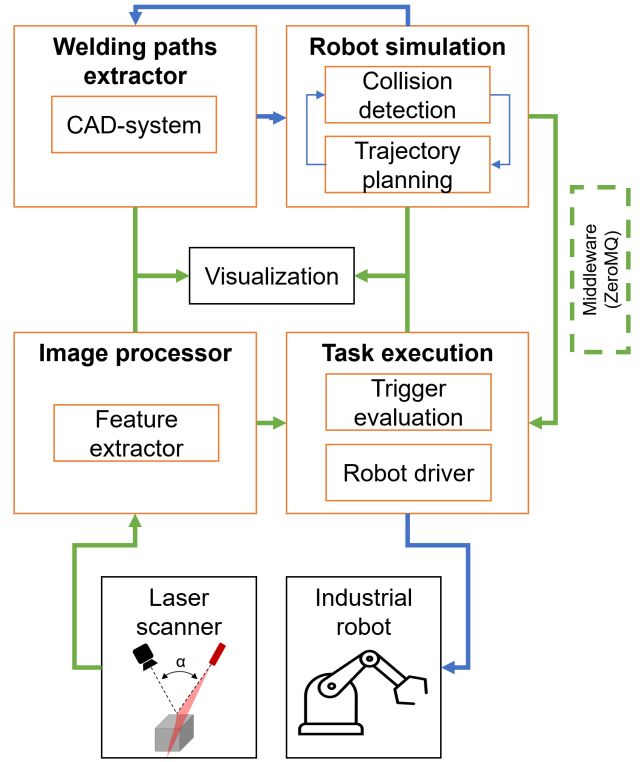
Welding paths extractor

CAD-system

Robot simulation

Collision detection

Trajectory planning

Middleware (ZeroMQ)

Visualization

Image processor

Feature extractor

Task execution

Trigger evaluation

Robot driver

Laser scanner

α

Industrial robot